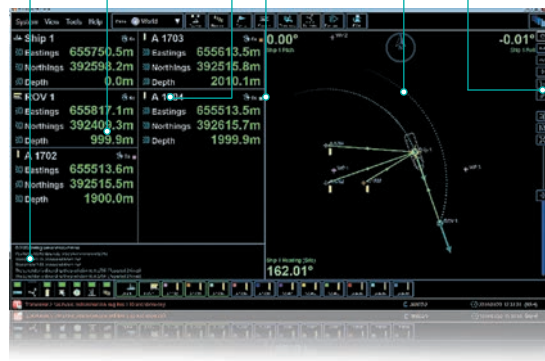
System View Tools Help World

Ship 1
Eastings 655750.5m
Northings 392598.2m
Depth 0.0m

A 1703
Eastings 655613.5m
Northings 392515.8m
Depth 2010.1m

ROV 1
Eastings 655817.1m
Northings 392409.3m
Depth 999.9m

A 1604
Eastings 655513.5m
Northings 392615.7m
Depth 1999.9m

A 1702
Eastings 655513.6m
Northings 392515.5m
Depth 1900.0m

0.00°
Ship 1 Pitch

-0.01°
Ship 1 Roll

Ship 1 Heading (Gm)
162.01°

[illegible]